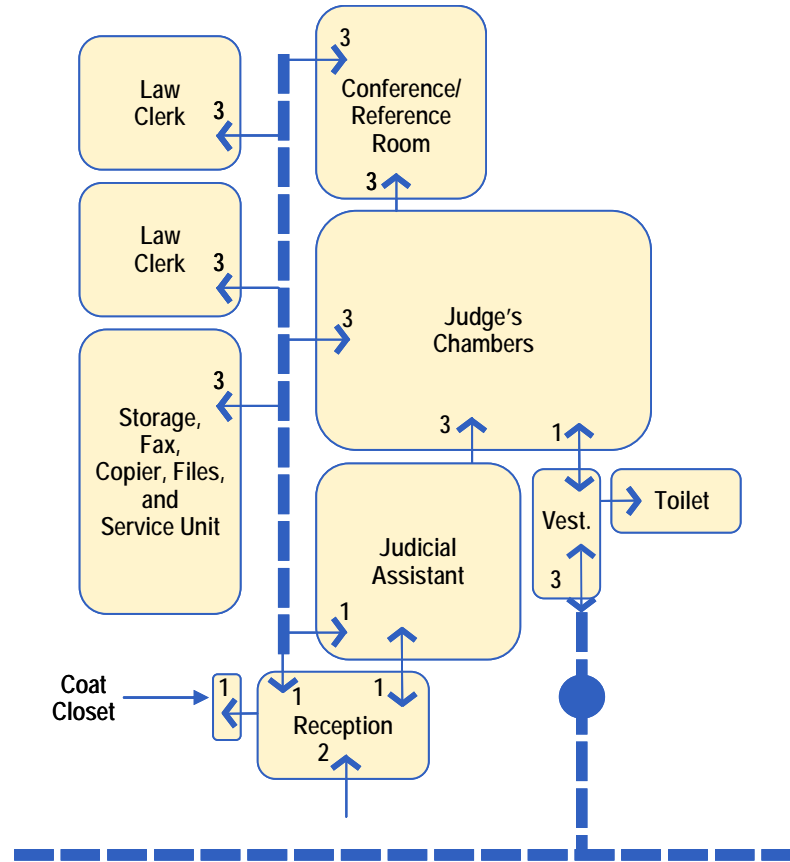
Law Clerk
3

3
Conference/ Reference Room
3

Law Clerk
3

3
Judge's Chambers

3
Storage, Fax, Copier, Files, and Service Unit

3
1

Judicial Assistant

Vest.
Toilet

3

1

Coat Closet
1

1
1
Reception
2